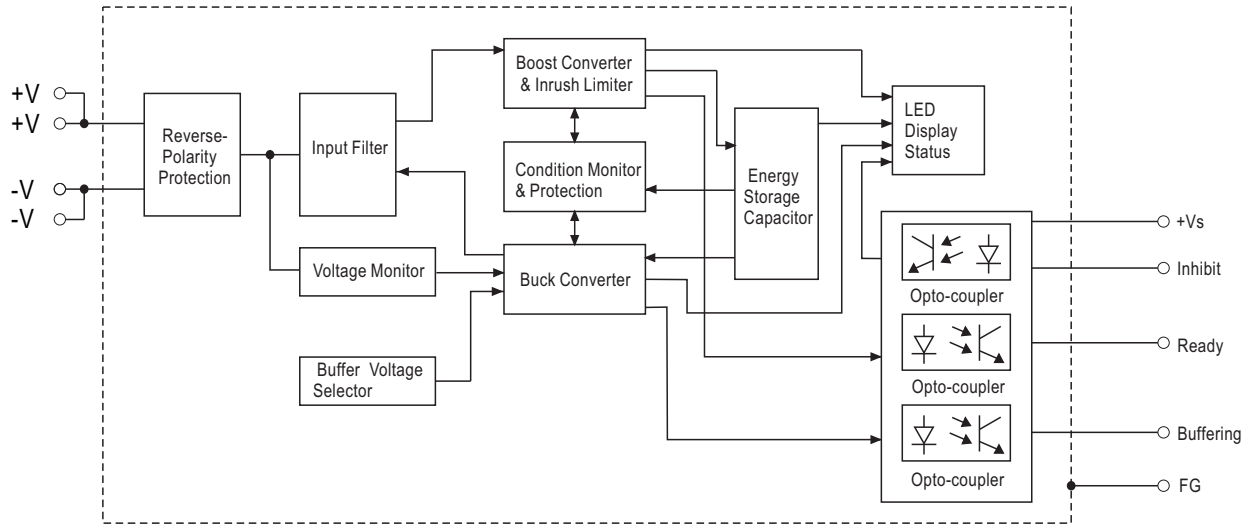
+V
+V
-V
-V

Reverse-Polarity Protection

Input Filter

Boost Converter & Inrush Limiter

Condition Monitor & Protection

Energy Storage Capacitor

LED Display Status

Voltage Monitor

Buck Converter

Buffer Voltage Selector

Opto-coupler

Opto-coupler

Opto-coupler

+Vs

Inhibit

Ready

Buffering

FG